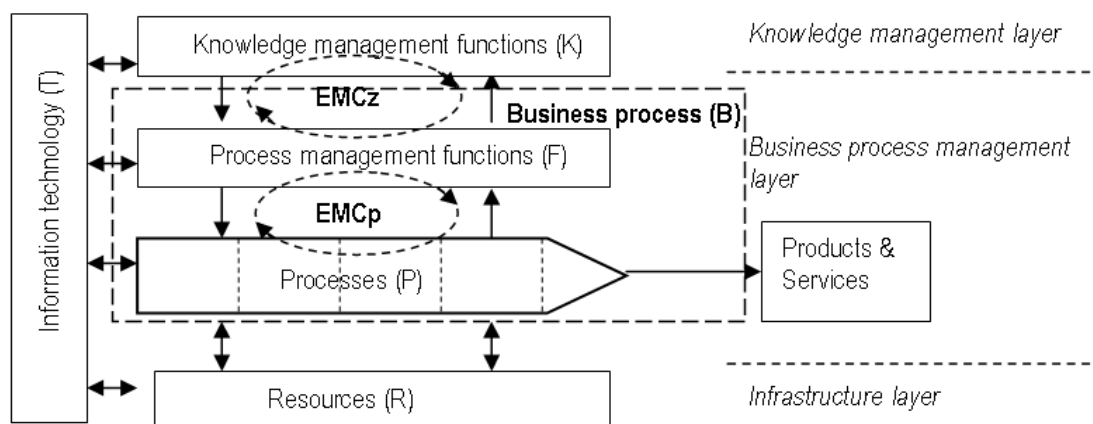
Information technology (T)

Knowledge management functions (K)

Knowledge management layer

EMCz

Business process (B)

Process management functions (F)

Business process management layer

EMCp

Processes (P)

Products & Services

Resources (R)

Infrastructure layer